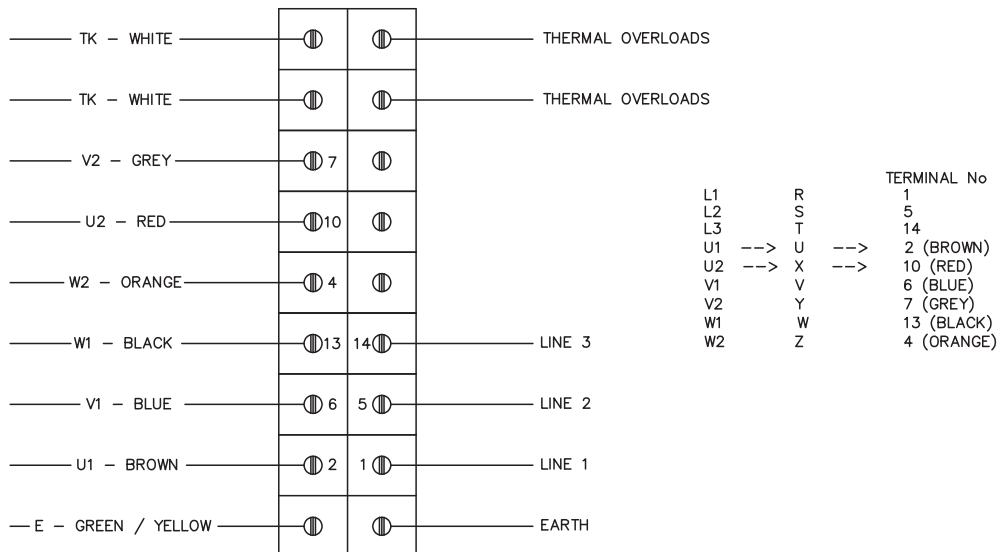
TK – WHITE

THERMAL OVERLOADS

TK – WHITE

THERMAL OVERLOADS

V2 – GREY 7

U2 – RED 10

W2 – ORANGE 4

W1 – BLACK 13

14 LINE 3

V1 – BLUE 6

5 LINE 2

U1 – BROWN 2

1 LINE 1

E – GREEN / YELLOW

EARTH

| | | | | TERMINAL No |
|---|---|---|---|---|
| L1 | | R | | 1 |
| L2 | | S | | 5 |
| L3 | | T | | 14 |
| U1 | --> | U | --> | 2 (BROWN) |
| U2 | --> | X | --> | 10 (RED) |
| V1 | | V | | 6 (BLUE) |
| V2 | | Y | | 7 (GREY) |
| W1 | | W | | 13 (BLACK) |
| W2 | | Z | | 4 (ORANGE) |